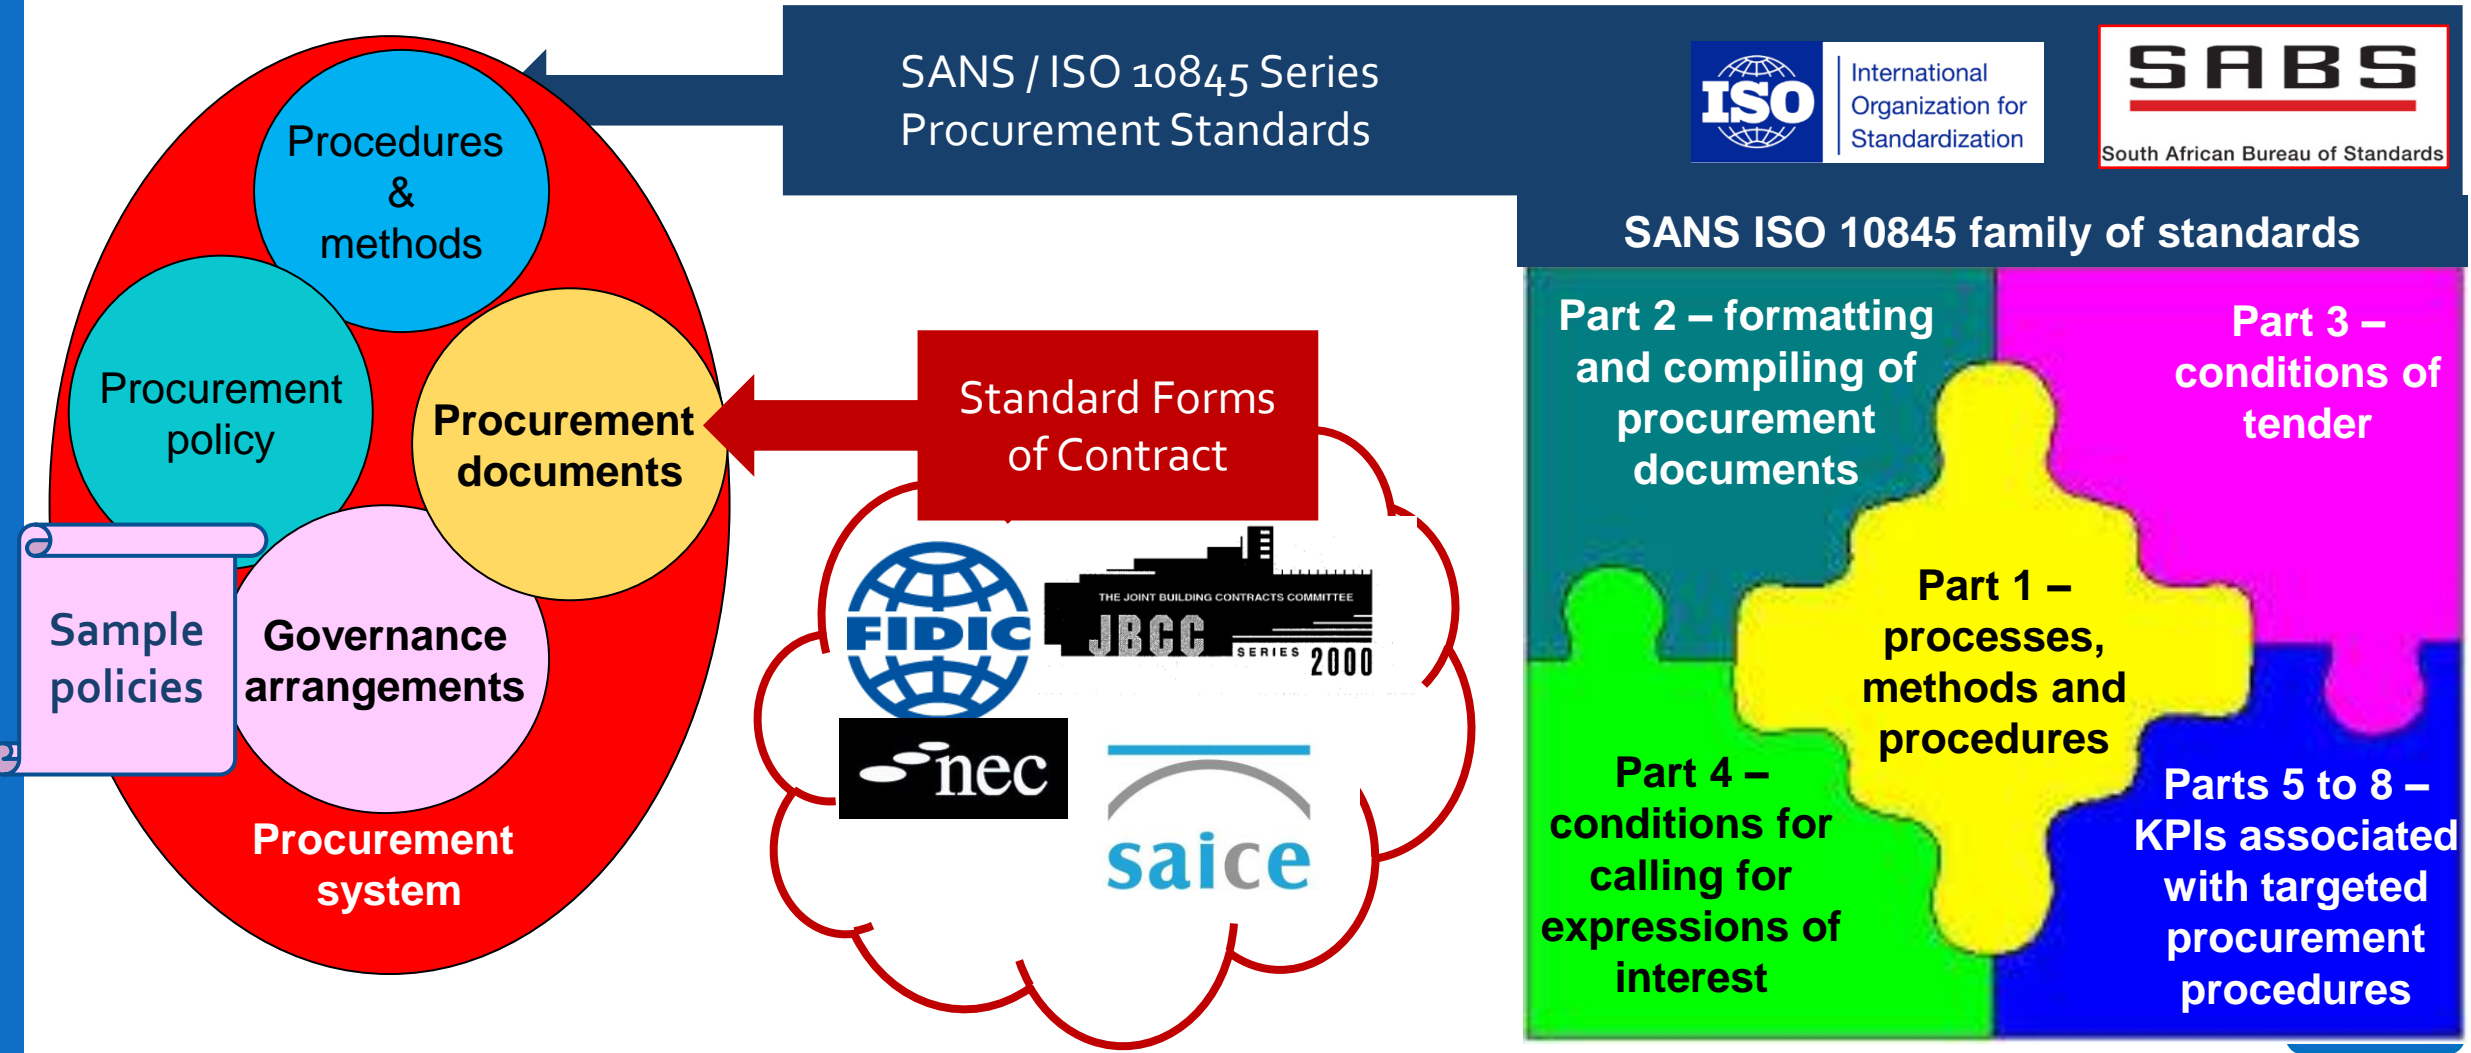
Procedures & methods

Procurement policy

Procurement documents

Sample policies

Governance arrangements

Procurement system

SANS / ISO 10845 Series Procurement Standards

ISO International Organization for Standardization

SABS South African Bureau of Standards

Standard Forms of Contract

FIDIC

THE JOINT BUILDING CONTRACTS COMMITTEE JBCC SERIES 2000

nec

saice

SANS ISO 10845 family of standards

Part 2 – formatting and compiling of procurement documents

Part 3 – conditions of tender

Part 1 – processes, methods and procedures

Part 4 – conditions for calling for expressions of interest

Parts 5 to 8 – KPIs associated with targeted procurement procedures